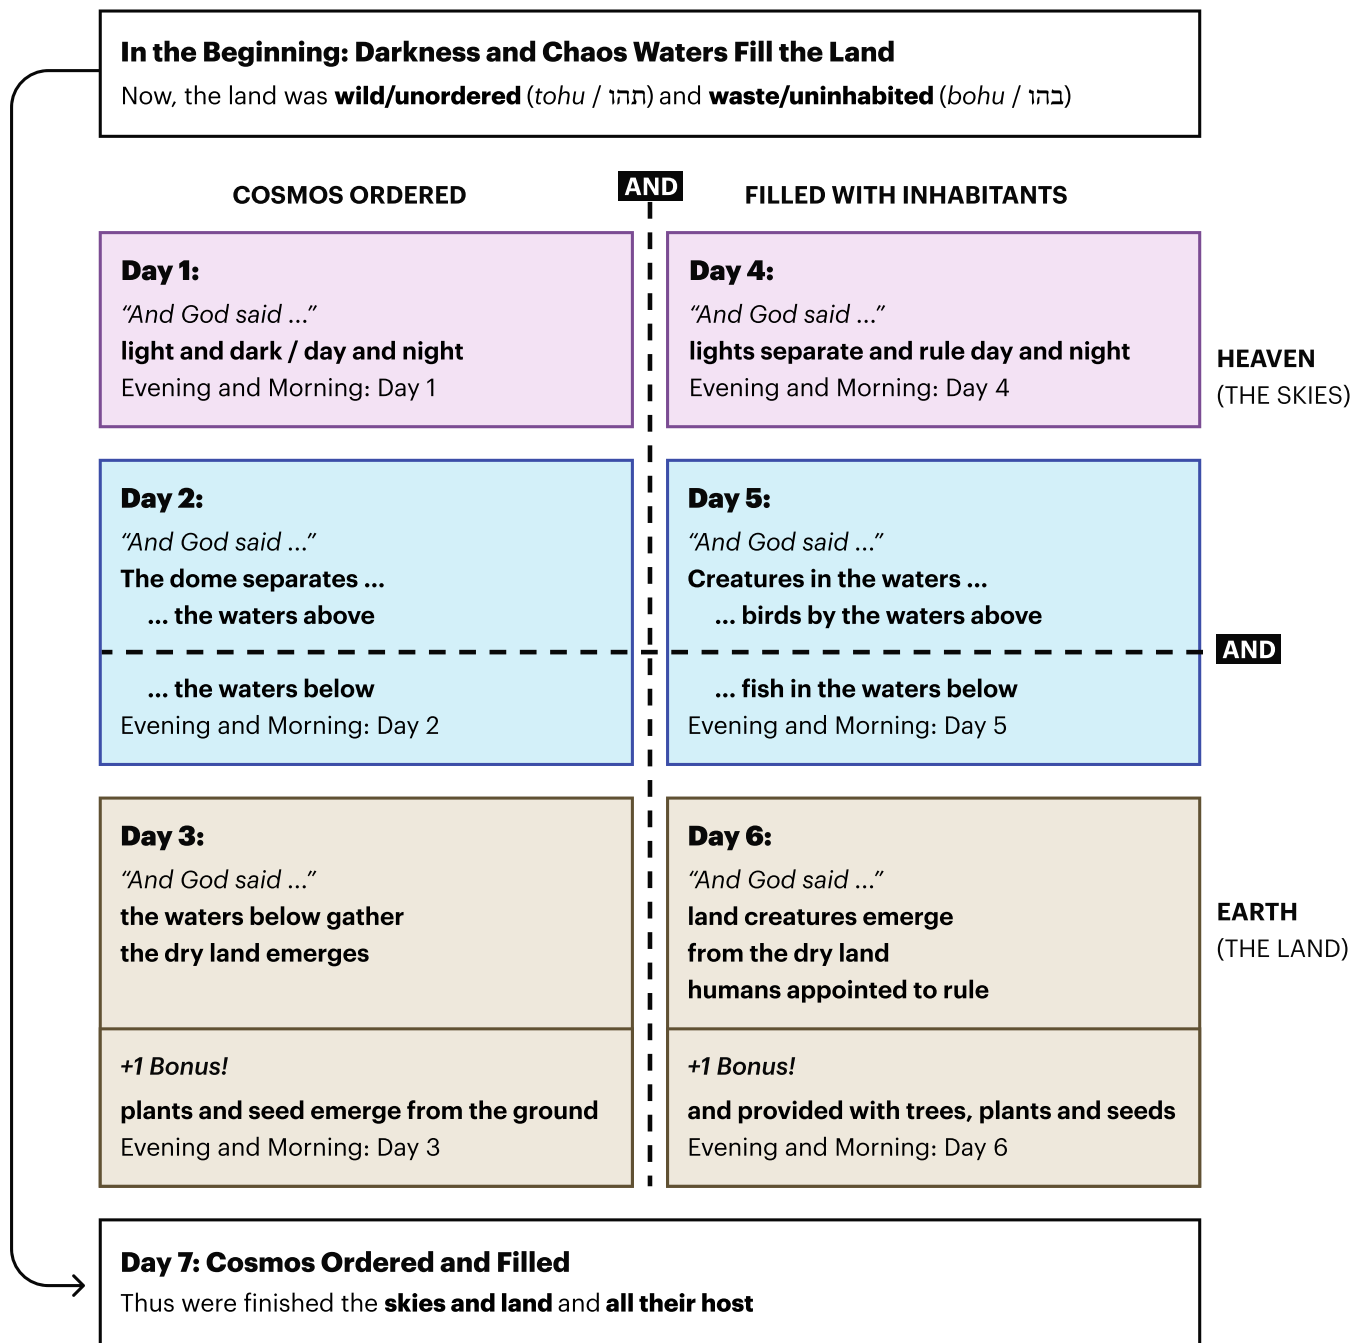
In the Beginning: Darkness and Chaos Waters Fill the Land

Now, the land was wild/unordered (tohu / תהו) and waste/uninhabited (bohu / בהו)

COSMOS ORDERED

AND

FILLED WITH INHABITANTS

Day 1:
"And God said ..."
light and dark / day and night
Evening and Morning: Day 1

Day 4:
"And God said ..."
lights separate and rule day and night
Evening and Morning: Day 4

HEAVEN
(THE SKIES)

Day 2:
"And God said ..."
The dome separates ...
... the waters above
... the waters below
Evening and Morning: Day 2

Day 5:
"And God said ..."
Creatures in the waters ...
... birds by the waters above
... fish in the waters below
Evening and Morning: Day 5

AND

Day 3:
"And God said ..."
the waters below gather
the dry land emerges

+1 Bonus!
plants and seed emerge from the ground
Evening and Morning: Day 3

Day 6:
"And God said ..."
land creatures emerge
from the dry land
humans appointed to rule

+1 Bonus!
and provided with trees, plants and seeds
Evening and Morning: Day 6

EARTH
(THE LAND)

Day 7: Cosmos Ordered and Filled
Thus were finished the skies and land and all their host